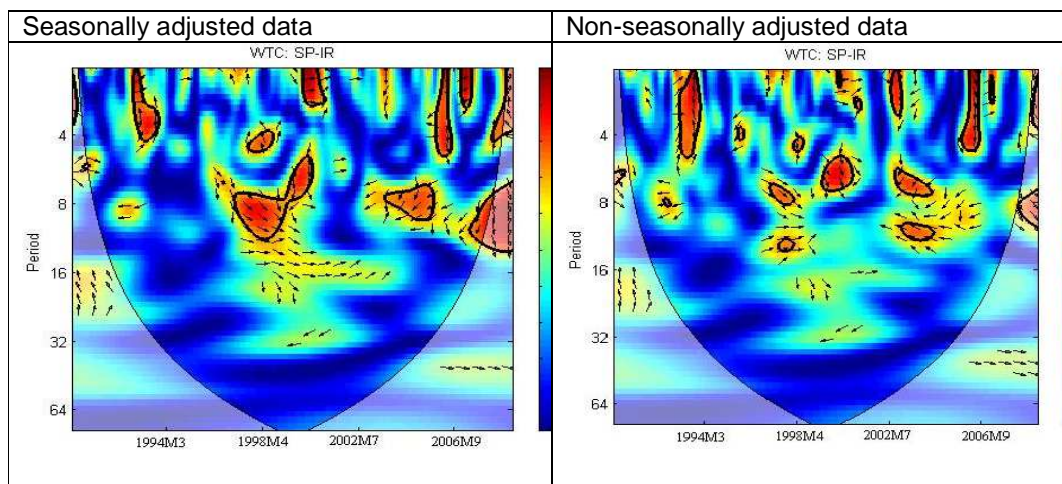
| Seasonally adjusted data | Non-seasonally adjusted data |
|---|---|
| WTC: SP-IR<br>Period<br>4<br>8<br>16<br>32<br>64<br>1994M3 1998M4 2002M7 2006M9 | WTC: SP-IR<br>Period<br>4<br>8<br>16<br>32<br>64<br>1994M3 1998M4 2002M7 2006M9 |